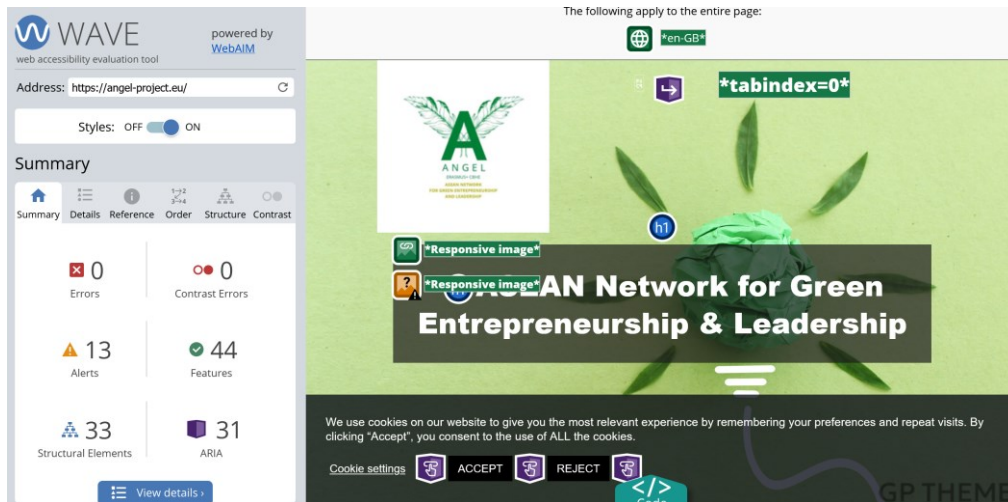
WAVE
web accessibility evaluation tool

powered by WebAIM

Address: https://angel-project.eu/

Styles: OFF ON

Summary

Summary Details Reference Order Structure Contrast

0
Errors

0
Contrast Errors

13
Alerts

44
Features

33
Structural Elements

31
ARIA

View details ›

The following apply to the entire page:

*en-GB*

*tabindex=0*

A
ANGEL

h1

*Responsive image*

*Responsive image*

ASEAN Network for Green Entrepreneurship & Leadership

We use cookies on our website to give you the most relevant experience by remembering your preferences and repeat visits. By clicking "Accept", you consent to the use of ALL the cookies.

Cookie settings ACCEPT REJECT

GP THEME